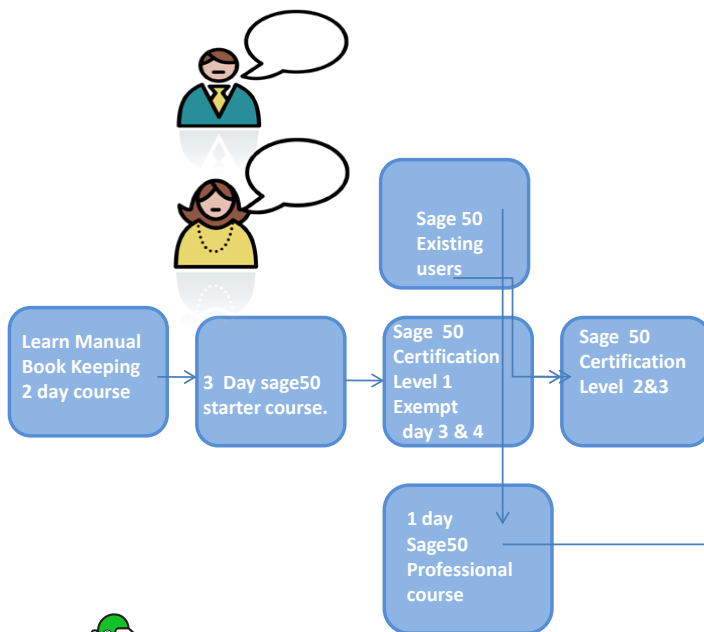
Sage 50 Existing users

Learn Manual Book Keeping 2 day course

3 Day sage50 starter course.

Sage 50 Certification Level 1 Exempt day 3 & 4

Sage 50 Certification Level 2&3

1 day Sage50 Professional course